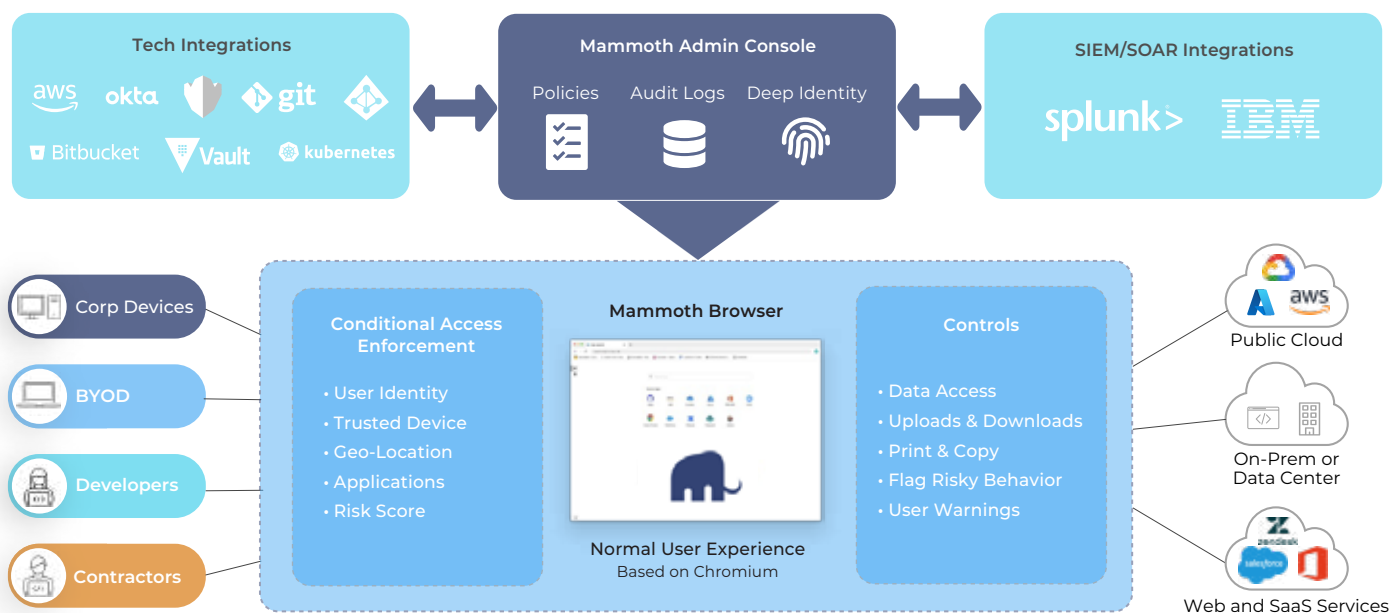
Tech Integrations

aws okta git

Bitbucket Vault kubernetes

Mammoth Admin Console

Policies Audit Logs Deep Identity

SIEM/SOAR Integrations

splunk> IBM

Corp Devices

BYOD

Developers

Contractors

Conditional Access Enforcement

• User Identity
• Trusted Device
• Geo-Location
• Applications
• Risk Score

Mammoth Browser

Normal User Experience
Based on Chromium

Controls

• Data Access
• Uploads & Downloads
• Print & Copy
• Flag Risky Behavior
• User Warnings

aws

Public Cloud

On-Prem or Data Center

zendesk

salesforce

Web and SaaS Services